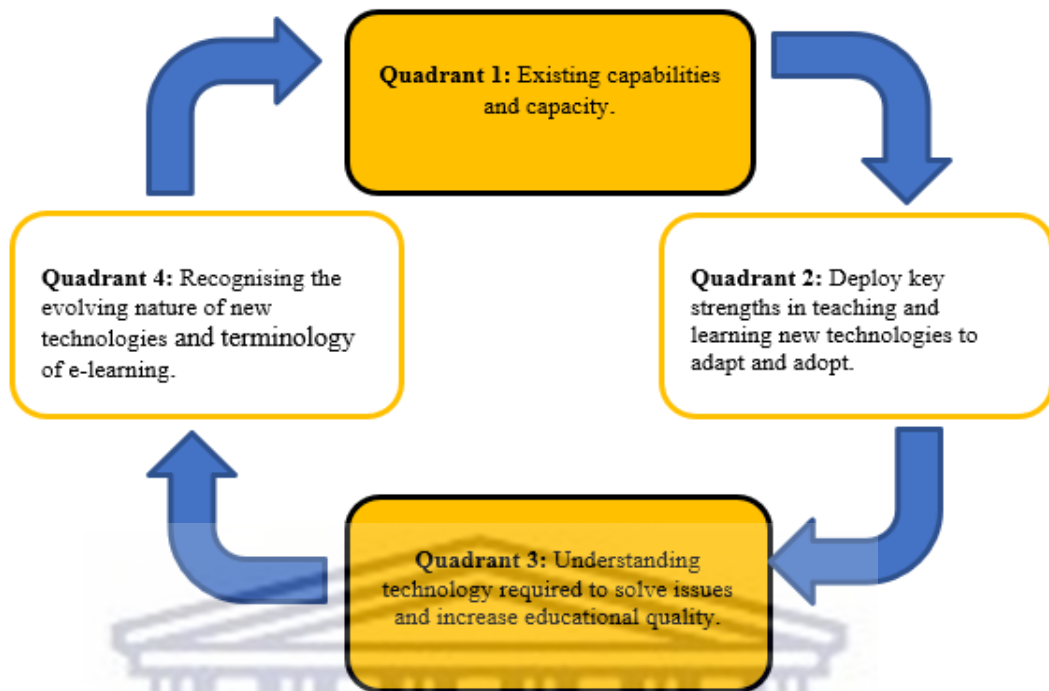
**Quadrant 1:** Existing capabilities and capacity.

**Quadrant 2:** Deploy key strengths in teaching and learning new technologies to adapt and adopt.

**Quadrant 3:** Understanding technology required to solve issues and increase educational quality.

**Quadrant 4:** Recognising the evolving nature of new technologies and terminology of e-learning.